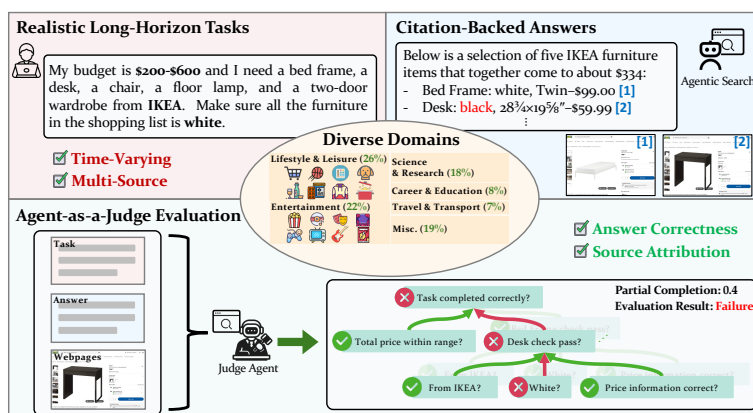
Realistic Long-Horizon Tasks

My budget is **\$200-\$600** and I need a bed frame, a desk, a chair, a floor lamp, and a two-door wardrobe from **IKEA**. Make sure all the furniture in the shopping list is **white**.

Time-Varying

Multi-Source

Citation-Backed Answers

Below is a selection of five IKEA furniture items that together come to about \$334:

- Bed Frame: white, Twin–\$99.00 [1]
- Desk: black, $28\frac{3}{4}$×$19\frac{5}{8}$"–\$59.99 [2]

⋮

Agentic Search

[1]

[2]

Diverse Domains

Lifestyle & Leisure (26%)

Science & Research (18%)

Career & Education (8%)

Entertainment (22%)

Travel & Transport (7%)

Misc. (19%)

Agent-as-a-Judge Evaluation

Task

Answer

Webpages

Judge Agent

Answer Correctness

Source Attribution

Partial Completion: 0.4

Evaluation Result: Failure

Task completed correctly?

Total price within range?

Desk check pass?

From IKEA?

White?

Price information correct?